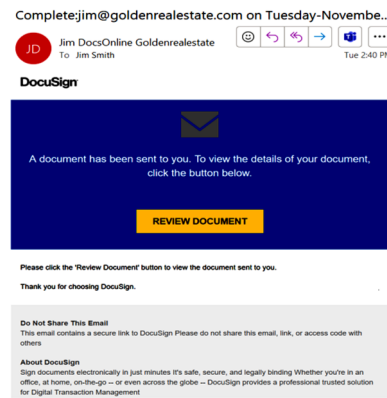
Complete:jim@goldenrealestate.com on Tuesday-Novembe...

JD

Jim DocsOnline Goldenrealestate
To Jim Smith

Tue 2:40 PM

DocuSign

A document has been sent to you. To view the details of your document, click the button below.

REVIEW DOCUMENT

Please click the 'Review Document' button to view the document sent to you.

Thank you for choosing DocuSign.

Do Not Share This Email
This email contains a secure link to DocuSign Please do not share this email, link, or access code with others

About DocuSign
Sign documents electronically in just minutes It's safe, secure, and legally binding Whether you're in an office, at home, on-the-go -- or even across the globe -- DocuSign provides a professional trusted solution for Digital Transaction Management